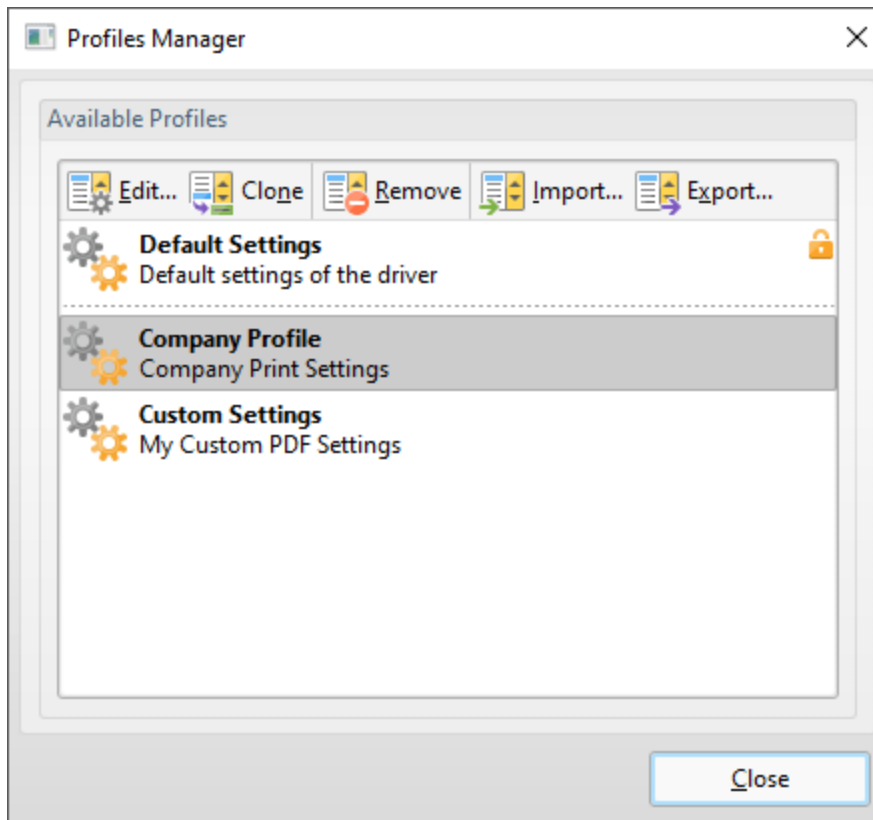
Profiles Manager

Available Profiles

Edit... Clone Remove Import... Export...

Default Settings
Default settings of the driver

Company Profile
Company Print Settings

Custom Settings
My Custom PDF Settings

Close